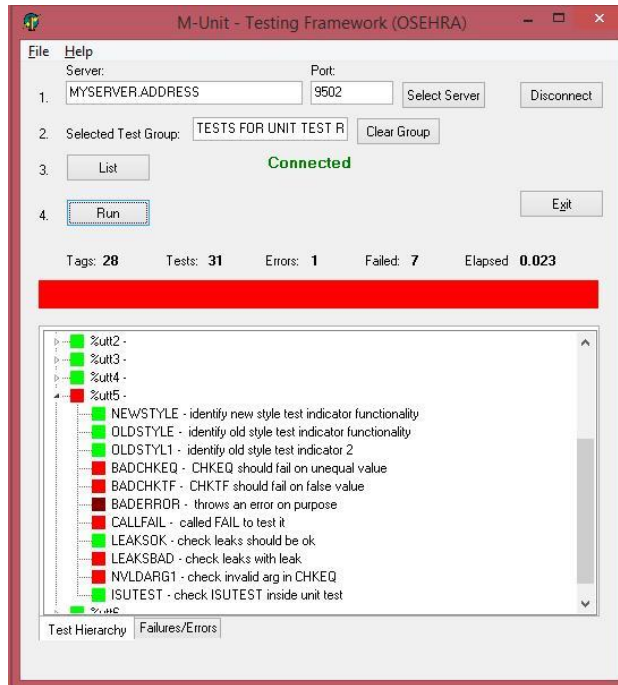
M-Unit - Testing Framework (OSEHRA)

File Help

Server: Port:

1. MYSERVER.ADDRESS 9502 Select Server Disconnect

2. Selected Test Group: TESTS FOR UNIT TEST R Clear Group

3. List Connected

4. Run Exit

Tags: 28 Tests: 31 Errors: 1 Failed: 7 Elapsed 0.023

%utt2 -
%utt3 -
%utt4 -
%utt5 -
NEWSTYLE - identify new style test indicator functionality
OLDSTYLE - identify old style test indicator functionality
OLDSTYL1 - identify old style test indicator 2
BADCHKEQ - CHKEQ should fail on unequal value
BADCHKTF - CHKTF should fail on false value
BADERROR - throws an error on purpose
CALLFAIL - called FAIL to test it
LEAKSOK - check leaks should be ok
LEAKSBAD - check leaks with leak
NVLDARG1 - check invalid arg in CHKEQ
ISUTEST - check ISUTEST inside unit test
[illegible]

Test Hierarchy Failures/Errors